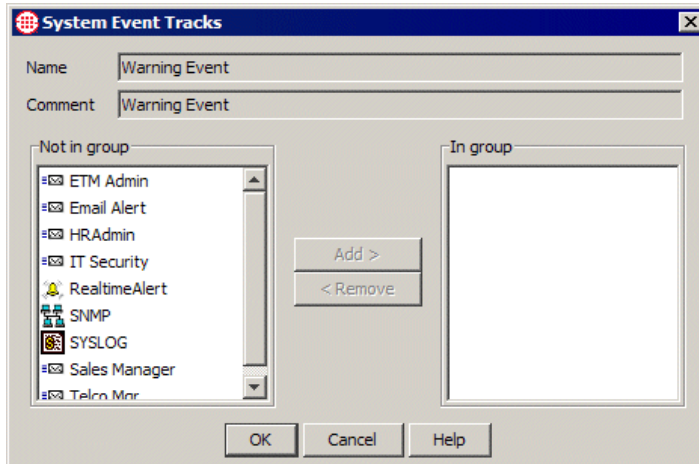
System Event Tracks

Name Warning Event

Comment Warning Event

Not in group

ETM Admin
Email Alert
HRAdmin
IT Security
RealtimeAlert
SNMP
SYSLOG
Sales Manager
Telco Mgr

Add >
< Remove

In group

OK Cancel Help